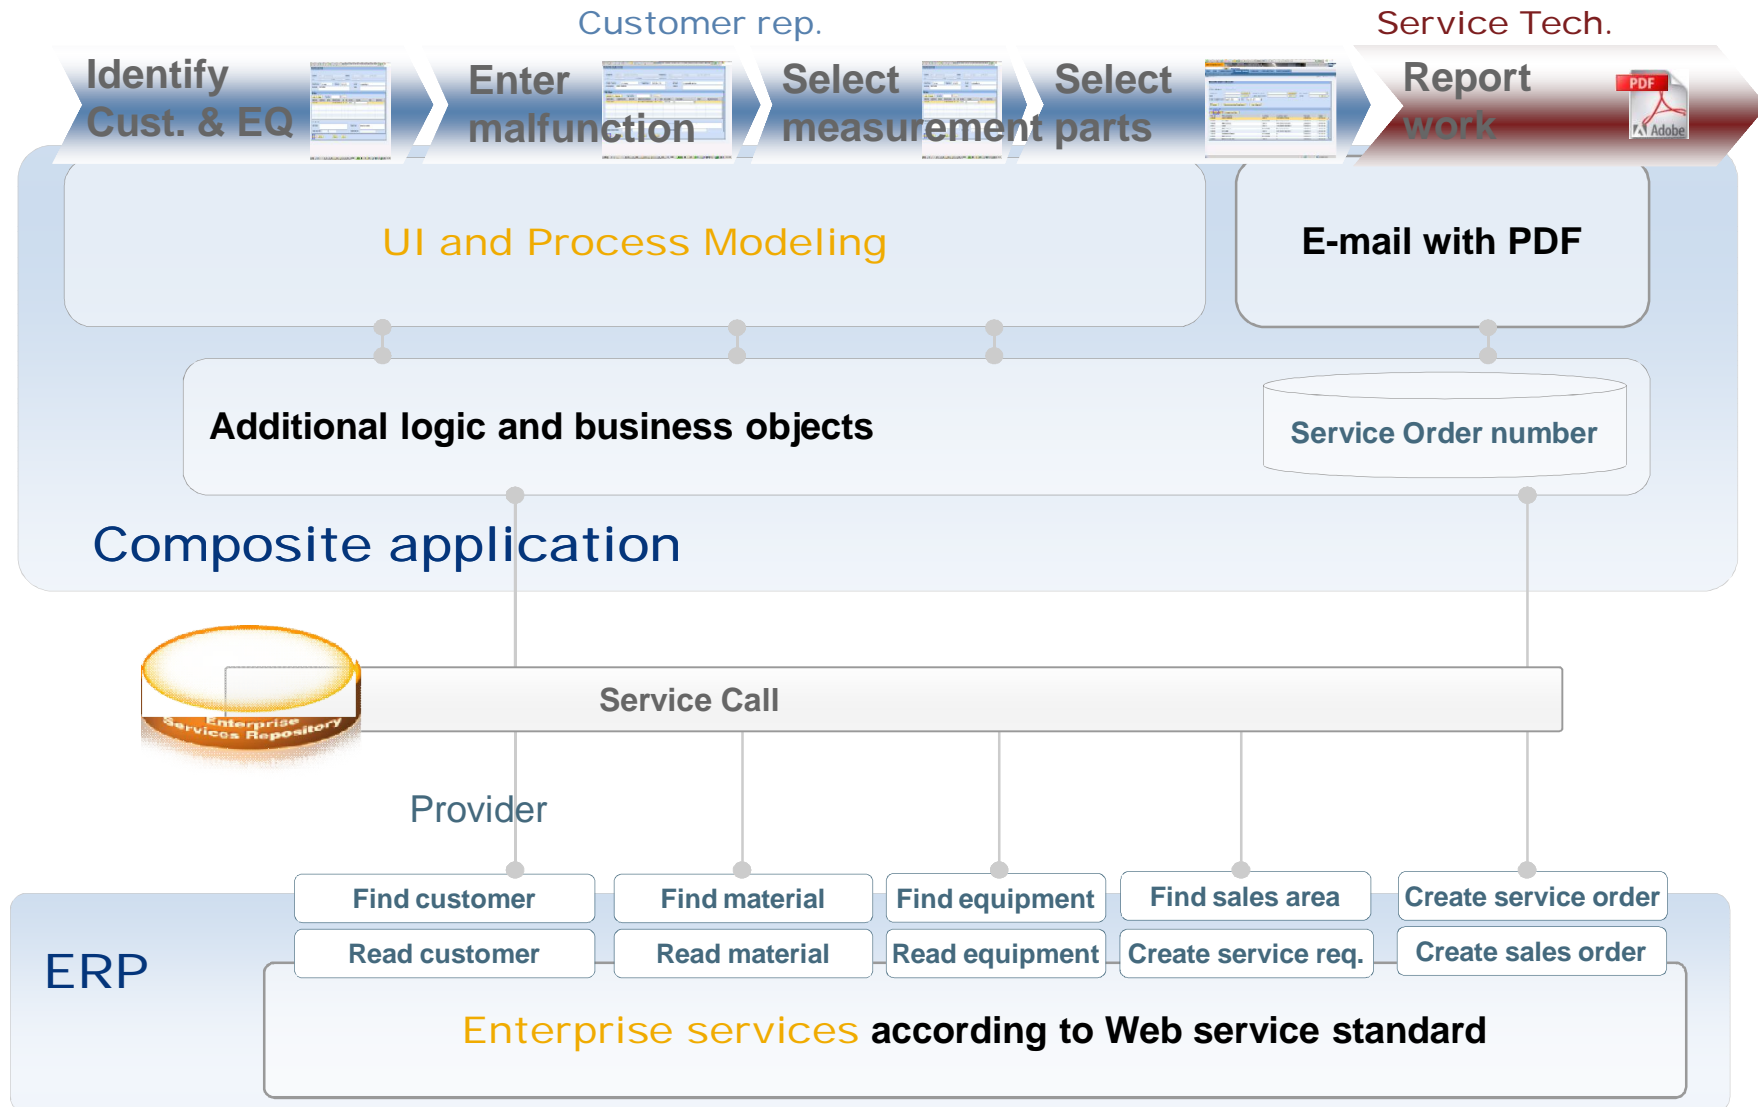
Customer rep.

Service Tech.

Identify Cust. & EQ

Enter malfunction

Select measurement

Select parts

Report work

PDF

Adobe

UI and Process Modeling

E-mail with PDF

Additional logic and business objects

Service Order number

Composite application

Enterprise Services Repository

Service Call

Provider

Find customer

Find material

Find equipment

Find sales area

Create service order

Read customer

Read material

Read equipment

Create service req.

Create sales order

ERP

Enterprise services according to Web service standard